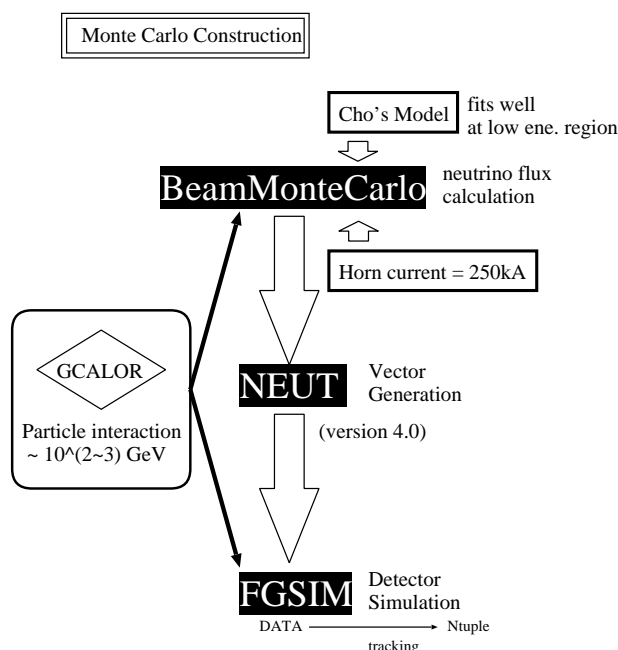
Monte Carlo Construction

Cho's Model

fits well at low ene. region

BeamMonteCarlo

neutrino flux calculation

Horn current = 250kA

GCALOR

Particle interaction ~ 10^(2~3) GeV

NEUT

Vector Generation

(version 4.0)

FGSIM

Detector Simulation

DATA

Ntuple

tracking